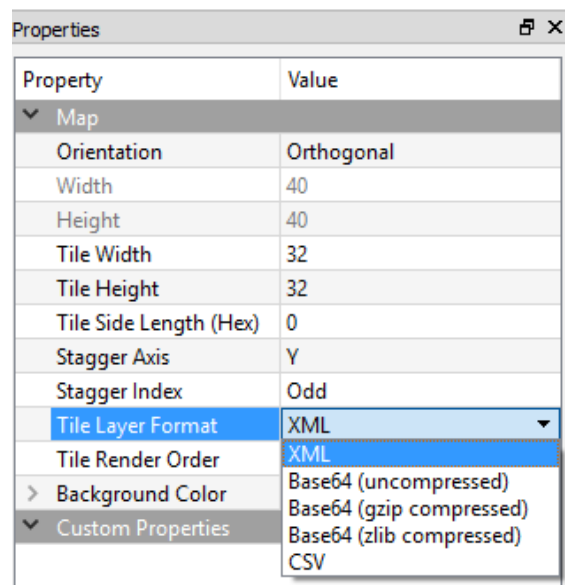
Properties

| Property | Value |
|---|---|
| Map | |
| Orientation | Orthogonal |
| Width | 40 |
| Height | 40 |
| Tile Width | 32 |
| Tile Height | 32 |
| Tile Side Length (Hex) | 0 |
| Stagger Axis | Y |
| Stagger Index | Odd |
| Tile Layer Format | XML |
| Tile Render Order | |
| Background Color | |
| Custom Properties | |

XML
Base64 (uncompressed)
Base64 (gzip compressed)
Base64 (zlib compressed)
CSV